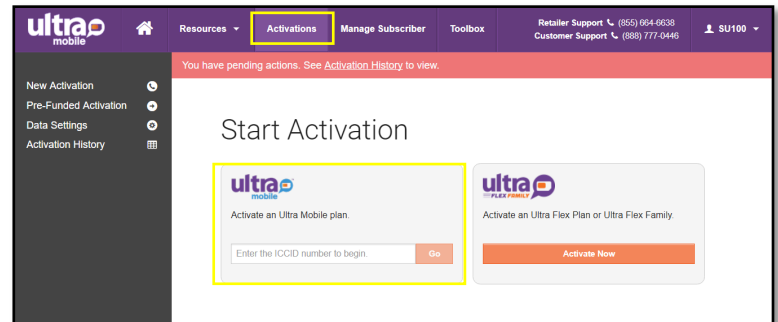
ultra mobile

Resources

Activations

Manage Subscriber

Toolbox

Retailer Support (855) 664-6638
Customer Support (888) 777-0446

SU100

You have pending actions. See Activation History to view.

New Activation
Pre-Funded Activation
Data Settings
Activation History

Start Activation

ultra mobile

Activate an Ultra Mobile plan.

Enter the ICCID number to begin.

Go

ultra FLEX FAMILY

Activate an Ultra Flex Plan or Ultra Flex Family.

Activate Now